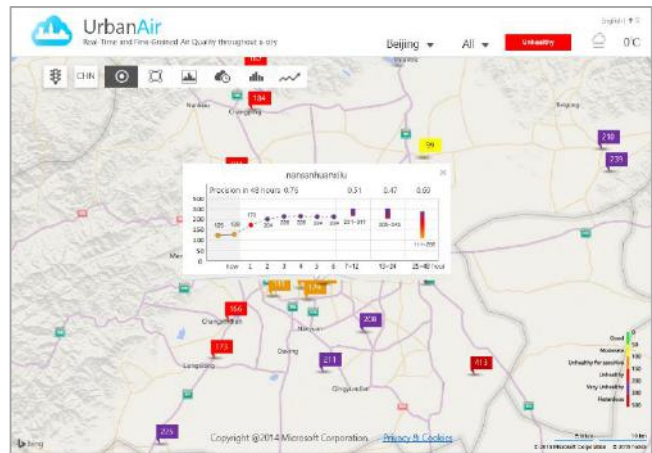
UrbanAir
Real-Time and Fine-Grained Air Quality throughout a city

English | ? ①

Beijing ▾ All ▾ Unhealthy 0°C

CHN

163
184
Changping
210
239
99
Beijing

nansanhuanxilu
Precision in 48 hours 0.76 0.51 0.47 0.63
500
400
300
250
200
150
100
50
125 128 173 204 208 208 204 205 201~217 209~249 11~286
Now 1 2 3 4 5 6 7~12 13~24 25~48 hours

166
Changyanggou
173
Liangxiang
206
Daxing
211
Qingyundian
413
225

Good 0
Moderate 50
Unhealthy for sensitive 100
Unhealthy 150
Very Unhealthy 200
Hazardous 300
500

Bing
Copyright @2014 Microsoft Corporation Privacy & Cookies
© 2014 Microsoft Corporation © 2014 Nokia